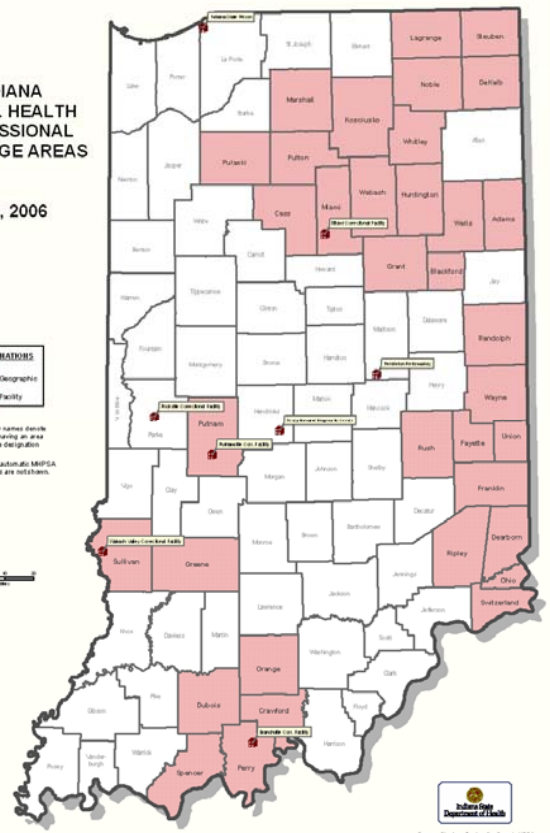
IANA
L HEALTH
SSIONAL
GE AREAS

, 2006

NATIONS
Geographic
Facility

Indiana State Prison
Lagrange
Steuben
St. Joseph
Elkhart
La Porte
Lake
Porter
Noble
DeKalb
Marshall
Kosciusko
Starke
Whitley
Allen
Pulaski
Fulton
Newton
Jasper
Huntington
Miami
Wabash
Miami Correctional Facility
Cass
Wells
Adams
White
Carroll
Grant
Blackford
Benton
Howard
Jay
Tippecanoe
Tipton
Clinton
Warren
Madison
Delaware
Randolph
Fountain
Montgomery
Boone
Hamilton
Pendleton Juvenile
Vermillion
Henry
Hendricks
Marion
Hancock
Wayne
Rockville Correctional Facility
Parke
Putnam
Putnamville Corr. Facility
Rush
Fayette
Union
Vigo
Clay
Morgan
Johnson
Shelby
Franklin
Owen
Decatur
Brown
Bartholomew
Monroe
Ripley
Dearborn
Wabash Valley Correctional Facility
Sullivan
Greene
Jennings
Ohio
Switzerland
Lawrence
Jackson
Jefferson
Knox
Daviess
Martin
Scott
Washington
Orange
Clark
Pike
Dubois
Gibson
Crawford
Floyd
Harrison
Branchville Corr. Facility
Posey
Vanderburgh
Warrick
Spencer
Perry
Indiana State Department of Health